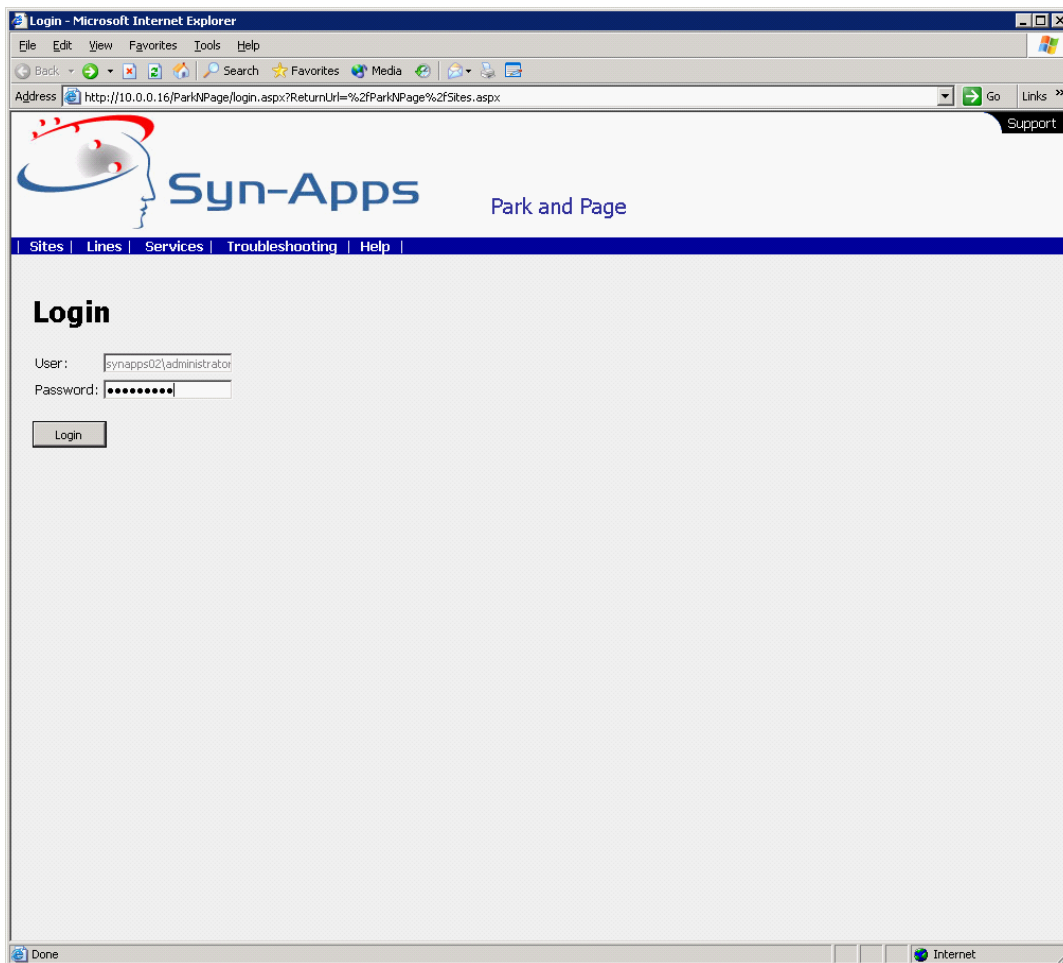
Login - Microsoft Internet Explorer

File Edit View Favorites Tools Help

Back Search Favorites Media

Address http://10.0.0.16/ParkNPage/login.aspx?ReturnUrl=%2fParkNPage%2fSites.aspx Go Links »

Support

Syn-Apps

Park and Page

| Sites | Lines | Services | Troubleshooting | Help |

Login

User: synapps02\administrator
Password: •••••••••

Login

Done Internet